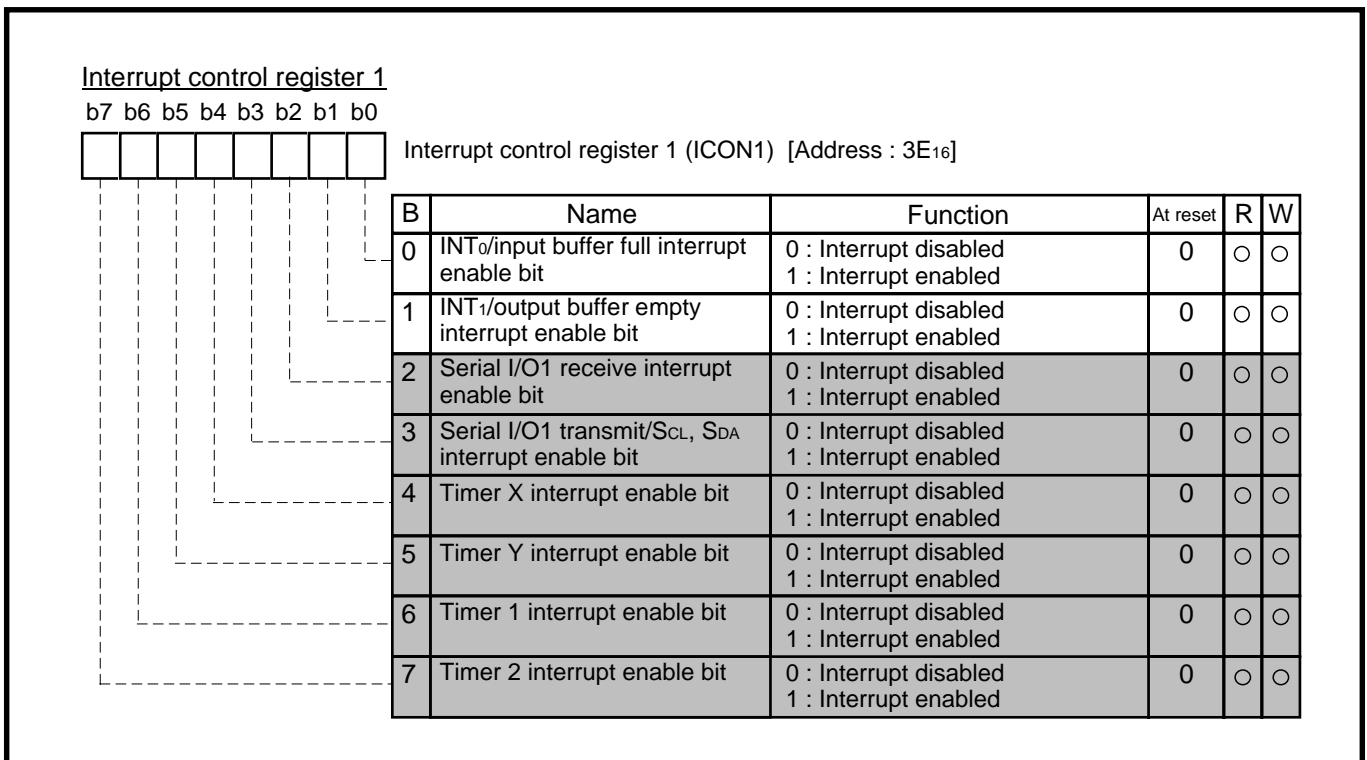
Interrupt control register 1

b7 b6 b5 b4 b3 b2 b1 b0

Interrupt control register 1 (ICON1) [Address : $3E_{16}$]

| B | Name | Function | At reset | R | W |
|---|---|---|---|---|---|
| 0 | $INT_0$/input buffer full interrupt enable bit | 0 : Interrupt disabled 1 : Interrupt enabled | 0 | ○ | ○ |
| 1 | $INT_1$/output buffer empty interrupt enable bit | 0 : Interrupt disabled 1 : Interrupt enabled | 0 | ○ | ○ |
| 2 | Serial I/O1 receive interrupt enable bit | 0 : Interrupt disabled 1 : Interrupt enabled | 0 | ○ | ○ |
| 3 | Serial I/O1 transmit/$S_{CL}$, $S_{DA}$ interrupt enable bit | 0 : Interrupt disabled 1 : Interrupt enabled | 0 | ○ | ○ |
| 4 | Timer X interrupt enable bit | 0 : Interrupt disabled 1 : Interrupt enabled | 0 | ○ | ○ |
| 5 | Timer Y interrupt enable bit | 0 : Interrupt disabled 1 : Interrupt enabled | 0 | ○ | ○ |
| 6 | Timer 1 interrupt enable bit | 0 : Interrupt disabled 1 : Interrupt enabled | 0 | ○ | ○ |
| 7 | Timer 2 interrupt enable bit | 0 : Interrupt disabled 1 : Interrupt enabled | 0 | ○ | ○ |